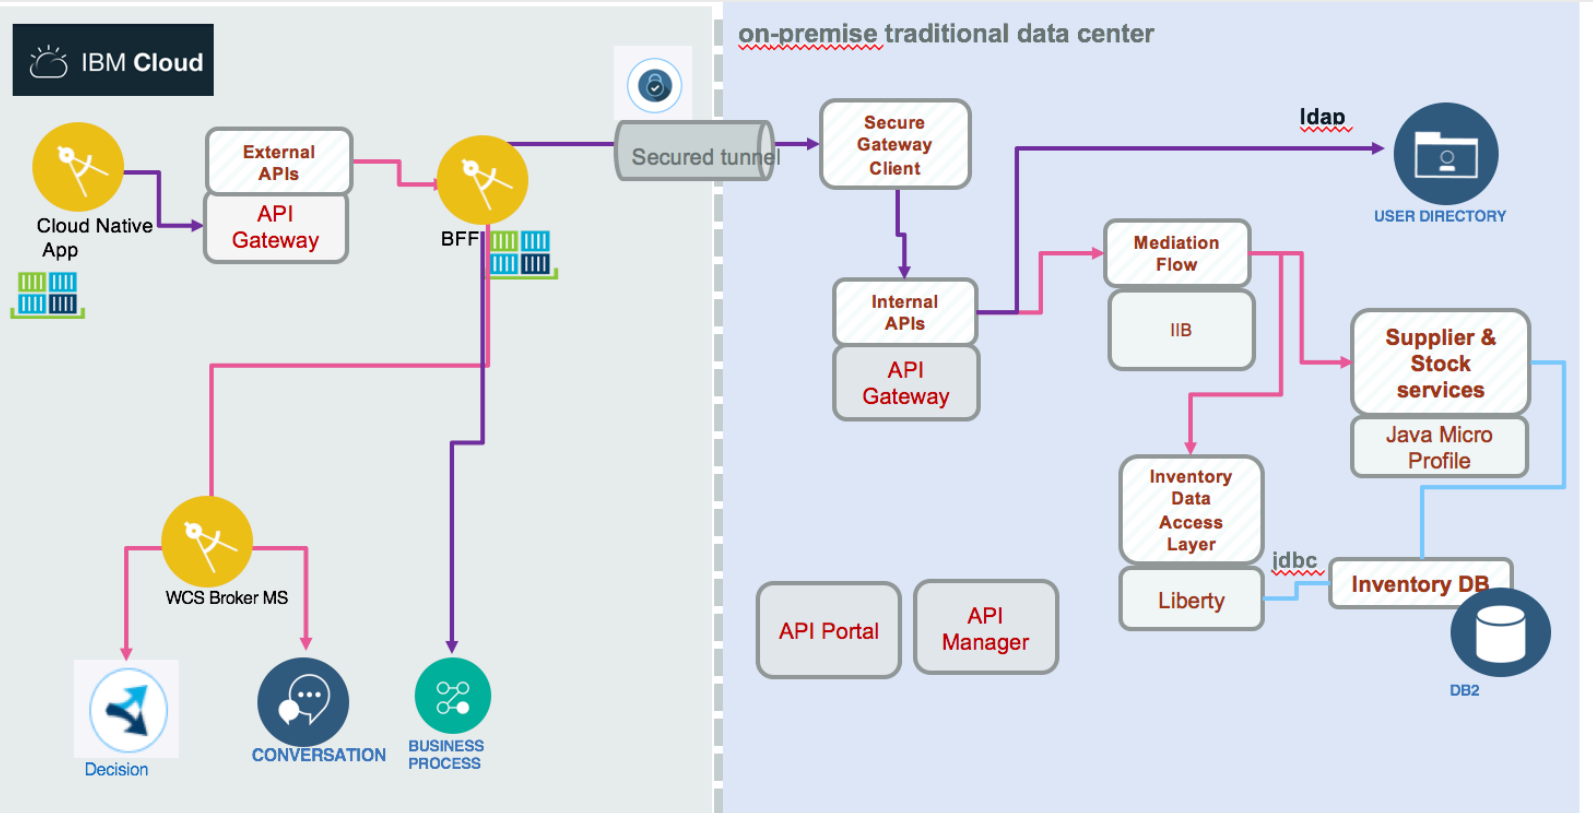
IBM Cloud

Cloud Native App

External APIs

API Gateway

BFF

Secured tunnel

WCS Broker MS

Decision

CONVERSATION

BUSINESS PROCESS

on-premise traditional data center

Secure Gateway Client

ldap

USER DIRECTORY

Mediation Flow

IIB

Internal APIs

API Gateway

Supplier & Stock services

Java Micro Profile

Inventory Data Access Layer

Liberty

jdbc

Inventory DB

DB2

API Portal

API Manager